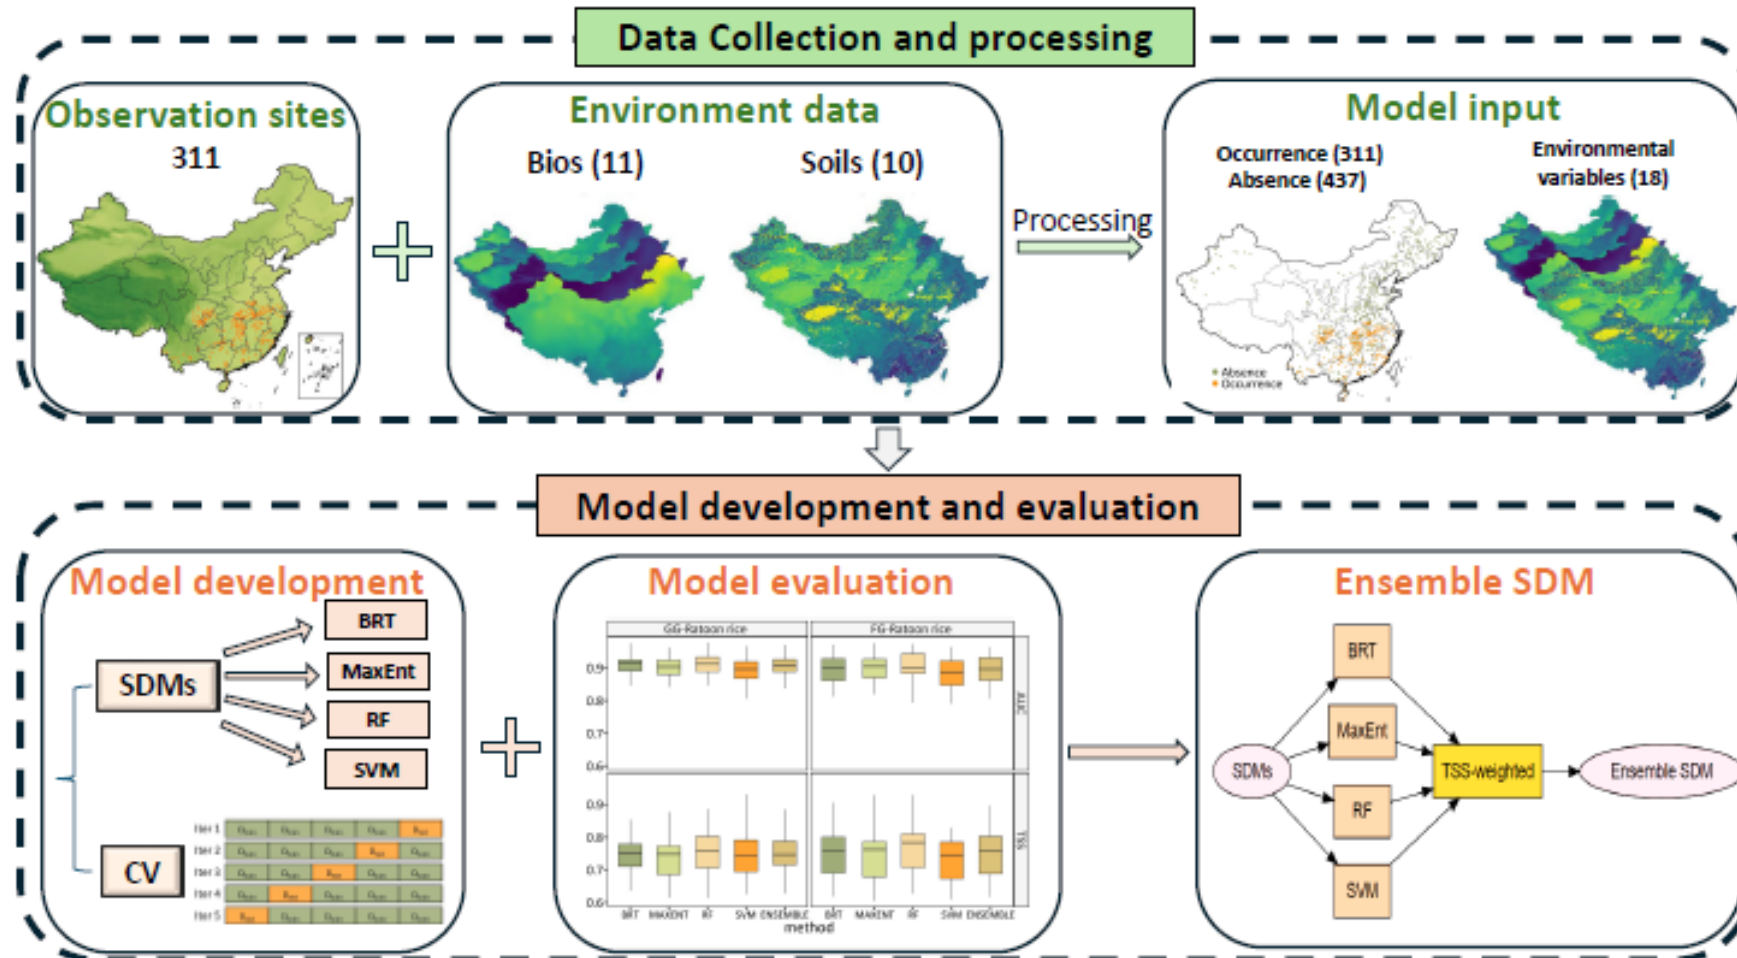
Data Collection and processing

Observation sites
311

Environment data
Bios (11)
Soils (10)

Processing

Model input
Occurrence (311)
Absence (437)
Environmental variables (18)

Absence
Occurrence

Model development and evaluation

Model development
SDMs
BRT
MaxEnt
RF
SVM
CV
Iter 1
Iter 2
Iter 3
Iter 4
Iter 5

Model evaluation
GG-Ratoon rice
FG-Ratoon rice
0.9
0.8
0.7
0.6
AUC
TSS
BRT MAXENT RF SVM ENSEMBLE BRT MAXENT RF SVM ENSEMBLE
method

Ensemble SDM
SDMs
BRT
MaxEnt
RF
SVM
TSS-weighted
Ensemble SDM